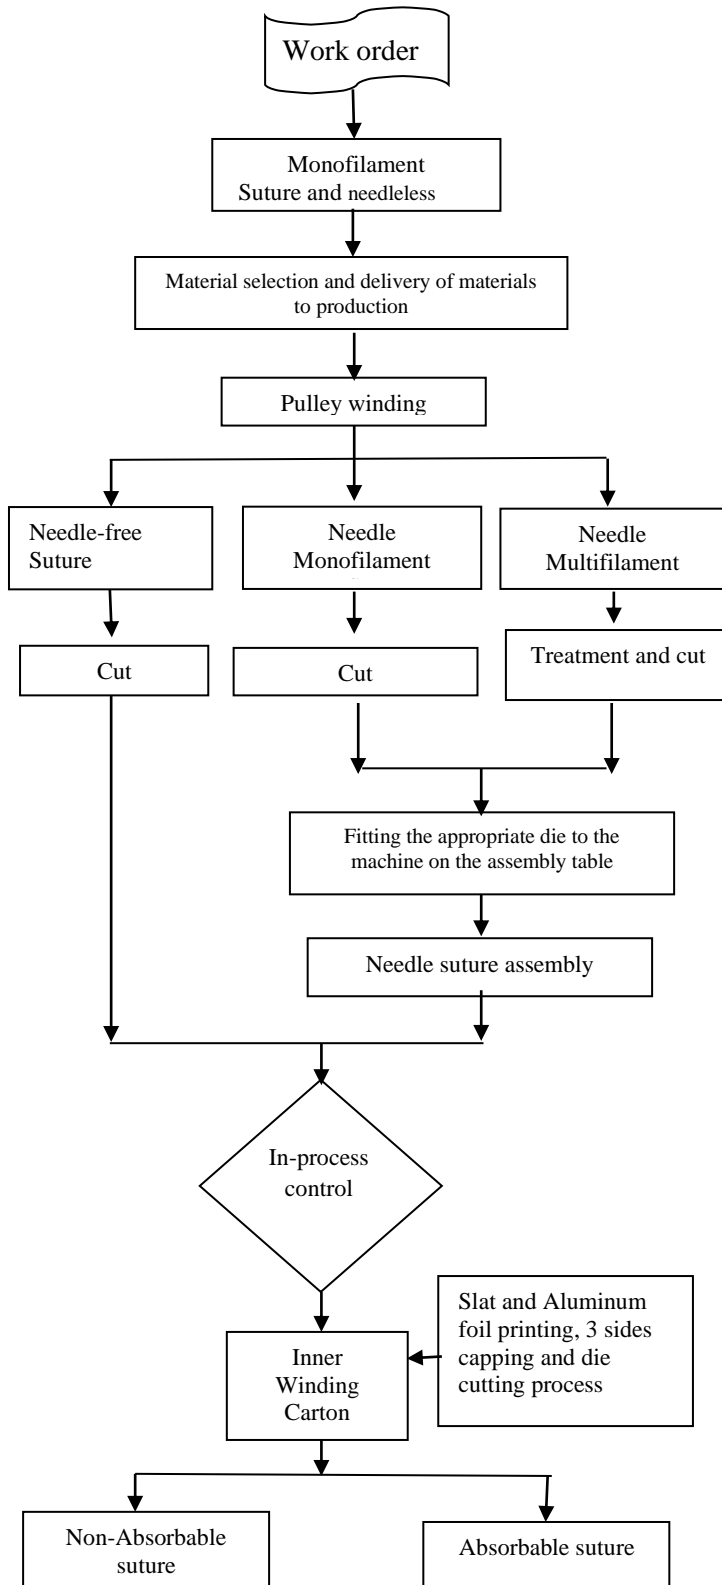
Work order

Monofilament Suture and needleless

Material selection and delivery of materials to production

Pulley winding

Needle-free Suture

Needle Monofilament

Needle Multifilament

Cut

Cut

Treatment and cut

Fitting the appropriate die to the machine on the assembly table

Needle suture assembly

In-process control

Slat and Aluminum foil printing, 3 sides capping and die cutting process

Inner Winding Carton

Non-Absorbable suture

Absorbable suture